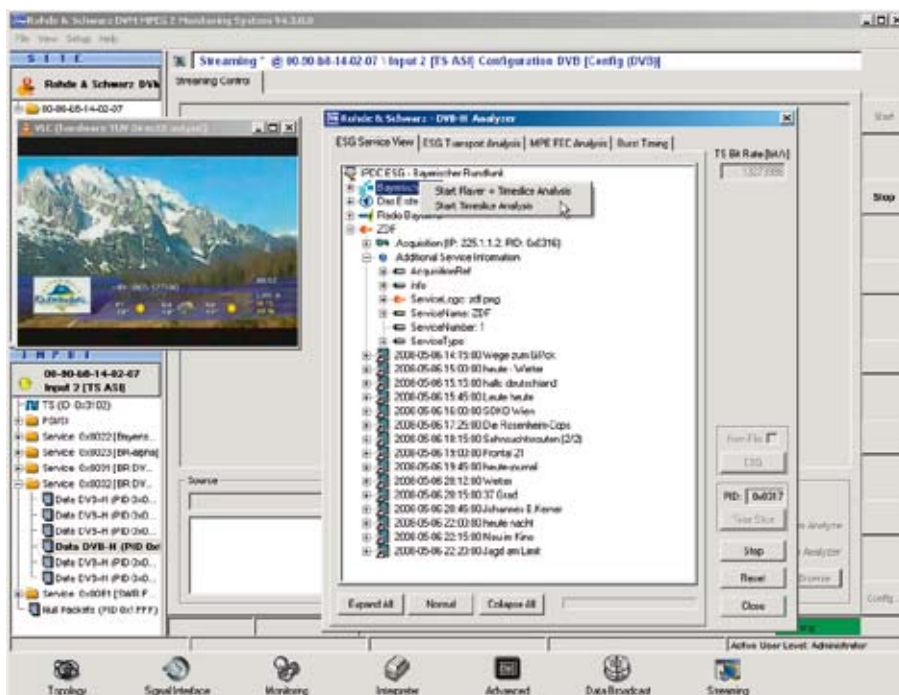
Rohde & Schwarz DVM MPEG 2 Monitoring System V4.3.0.0

File View Setup Help

SITE

Rohde & Schwarz DVM

00-90-68-14-02-07

VLC (hardware YUV DirectX output)

INPUT

00-90-68-14-02-07
Input 2 [TS ASI]

TS (ID 0x3102)

PSI/SI

Service 0x0022 [Bayeris...

Service 0x0023 [BR-alpha]

Service 0x0031 [BR DV...

Service 0x0032 [BR DV...

Data DVB-H (PID 0x0...

Data DVB-H (PID 0x0...

Data DVB-H (PID 0x0...

Data DVB-H (PID 0x

Data DVB-H (PID 0x0...

Data DVB-H (PID 0x0...

Service 0x0081 [SWR F...

Null Packets (PID 0x1FFF)

Streaming * @ 00-90-68-14-02-07 \ Input 2 [TS ASI] Configuration DVB [Config (DVB)]

Streaming Control

Rohde & Schwarz - DVB-H Analyzer

ESG Service View | ESG Transport Analysis | MPE FEC Analysis | Burst Timing

TS Bit Rate [bit/s]

PDC ESG - Bayerischer Rundfunk

Bayerisch

Das Erste

Radio Bayern

ZDF

Start Player + Timeslice Analysis

Start Timeslice Analysis

Acquisition (IP: 225.1.1.2, PID: 0x0316)

Additional Service Information

AcquisitionRef

info

ServiceLogo: zdf.png

ServiceName: ZDF

ServiceNumber: 1

ServiceType

2008-05-06 14:15:00 Wege zum Glück

2008-05-06 15:00:00 heute - Wetter

2008-05-06 15:15:00 hallo deutschland

2008-05-06 15:45:00 Leute heute

2008-05-06 16:00:00 SOKO Wien

2008-05-06 17:25:00 Die Rosenheim-Cops

2008-05-06 18:15:00 Sehnsuchtsrouten (2/3)

2008-05-06 19:00:00 Frontal 21

2008-05-06 19:45:00 heute-journal

2008-05-06 20:12:00 Wetter

2008-05-06 20:15:00 37 Grad

2008-05-06 20:45:00 Johannes B. Kerner

2008-05-06 22:00:00 heute nacht

2008-05-06 22:15:00 Neu im Kino

2008-05-06 22:20:00 Jagd am Limit

Expand All

Normal

Collapse All

from File

ESG

PID: 0x0317

Time Slice

Stop

Reset

Close

Source

Start

Stop

Analyzer

Browse

Config...

Active User Level: Administrator

Topology

Signal Interface

Monitoring

Interpreter

Advanced

Data Broadcast

Streaming